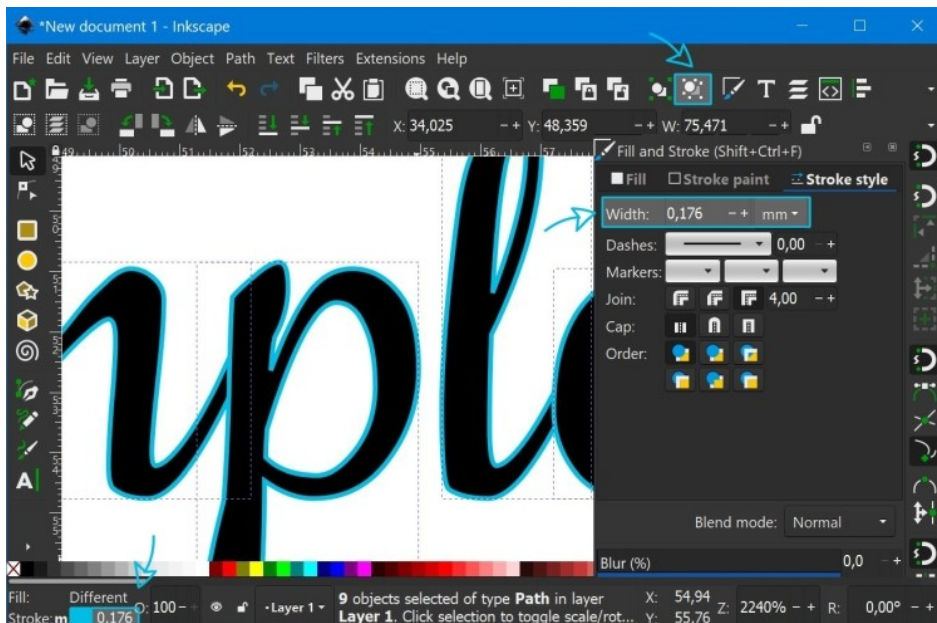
*New document 1 - Inkscape

File Edit View Layer Object Path Text Filters Extensions Help

X: 34,025 − + Y: 48,359 − + W: 75,471 − +

49 50 51 52 53 54 55 56 57

Fill and Stroke (Shift+Ctrl+F)

Fill Stroke paint Stroke style

Width: 0,176 − + mm

Dashes: 0,00 − +

Markers:

Join: 4,00 − +

Cap:

Order:

Blend mode: Normal

Blur (%) 0,0 − +

Fill: Different
Stroke: m 0,176

O: 100 −

•Layer 1

9 objects selected of type **Path** in layer **Layer 1**. Click selection to toggle scale/rot...

X: 54,94
Y: 55,76

Z: 2240% − +

R: 0,00° − +